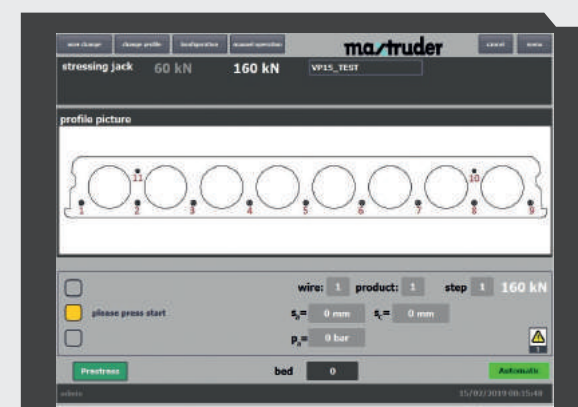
new change change profile konfiguration manual operation mastruder cancel menu

stressing jack 60 kN 160 kN VP15_TEST

profile picture

11 10

1 2 3 4 5 6 7 8 9

wire: 1 product: 1 step 1 160 kN

please press start $s_0$: 0 mm $s_c$: 0 mm

$p_a$: 0 bar

Prestress bed 0 Automatic

15/02/2019 08:15:48